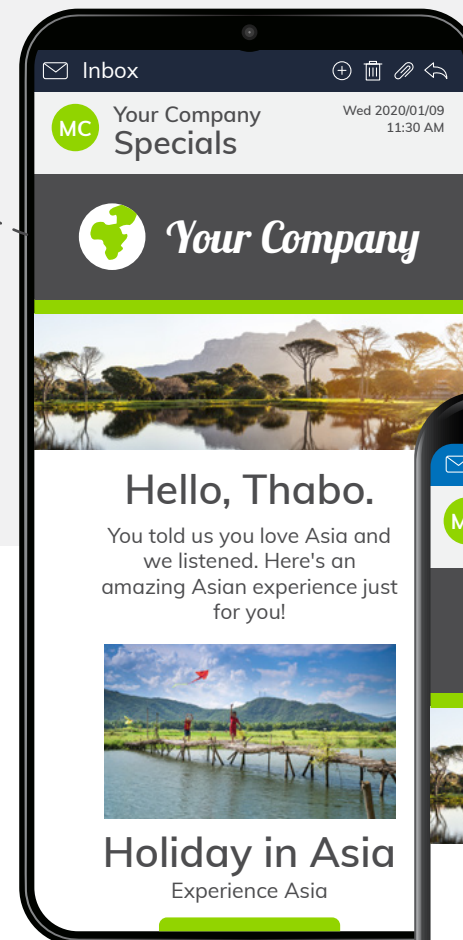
Inbox

MC

Your Company
Specials

Wed 2020/01/09
11:30 AM

Your Company

Hello, Thabo.

You told us you love Asia and we listened. Here's an amazing Asian experience just for you!

Holiday in Asia

Experience Asia

M